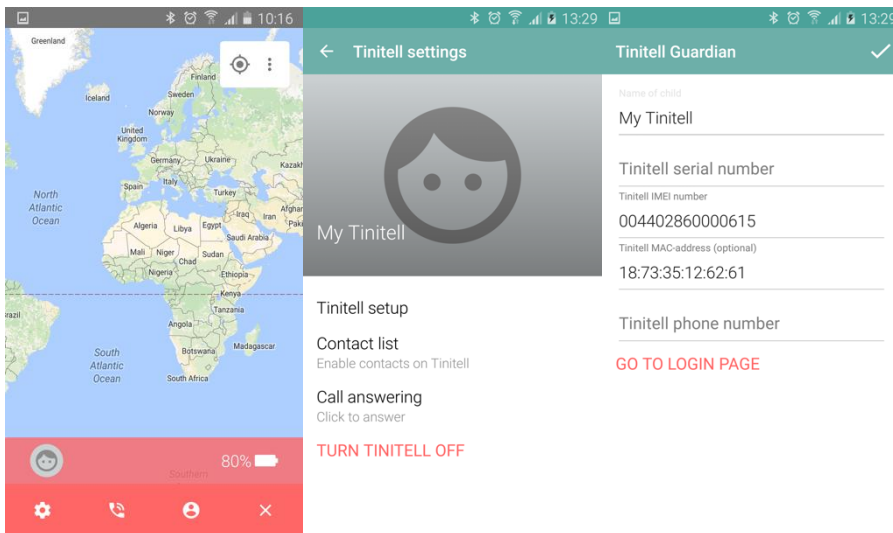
10:16

Greenland
Finland
Iceland
Sweden
Norway
United Kingdom
Germany
Ukraine
Kazakh
North Atlantic Ocean
Spain
Italy
Turkey
Afghan
Iraq
Iran
Paki
Algeria
Libya
Egypt
Saudi Arabia
Mali
Niger
Chad
Sudan
Nigeria
Ethiopia
Kenya
razil
Tanzania
Angola
South Atlantic Ocean
Botswana
Madagascar
South Africa
Southern

80%

13:29
Tinitell settings

My Tinitell

Tinitell setup

Contact list
Enable contacts on Tinitell

Call answering
Click to answer

TURN TINITELL OFF

13:29
Tinitell Guardian

Name of child
My Tinitell

Tinitell serial number

Tinitell IMEI number
004402860000615

Tinitell MAC-address (optional)
18:73:35:12:62:61

Tinitell phone number

GO TO LOGIN PAGE